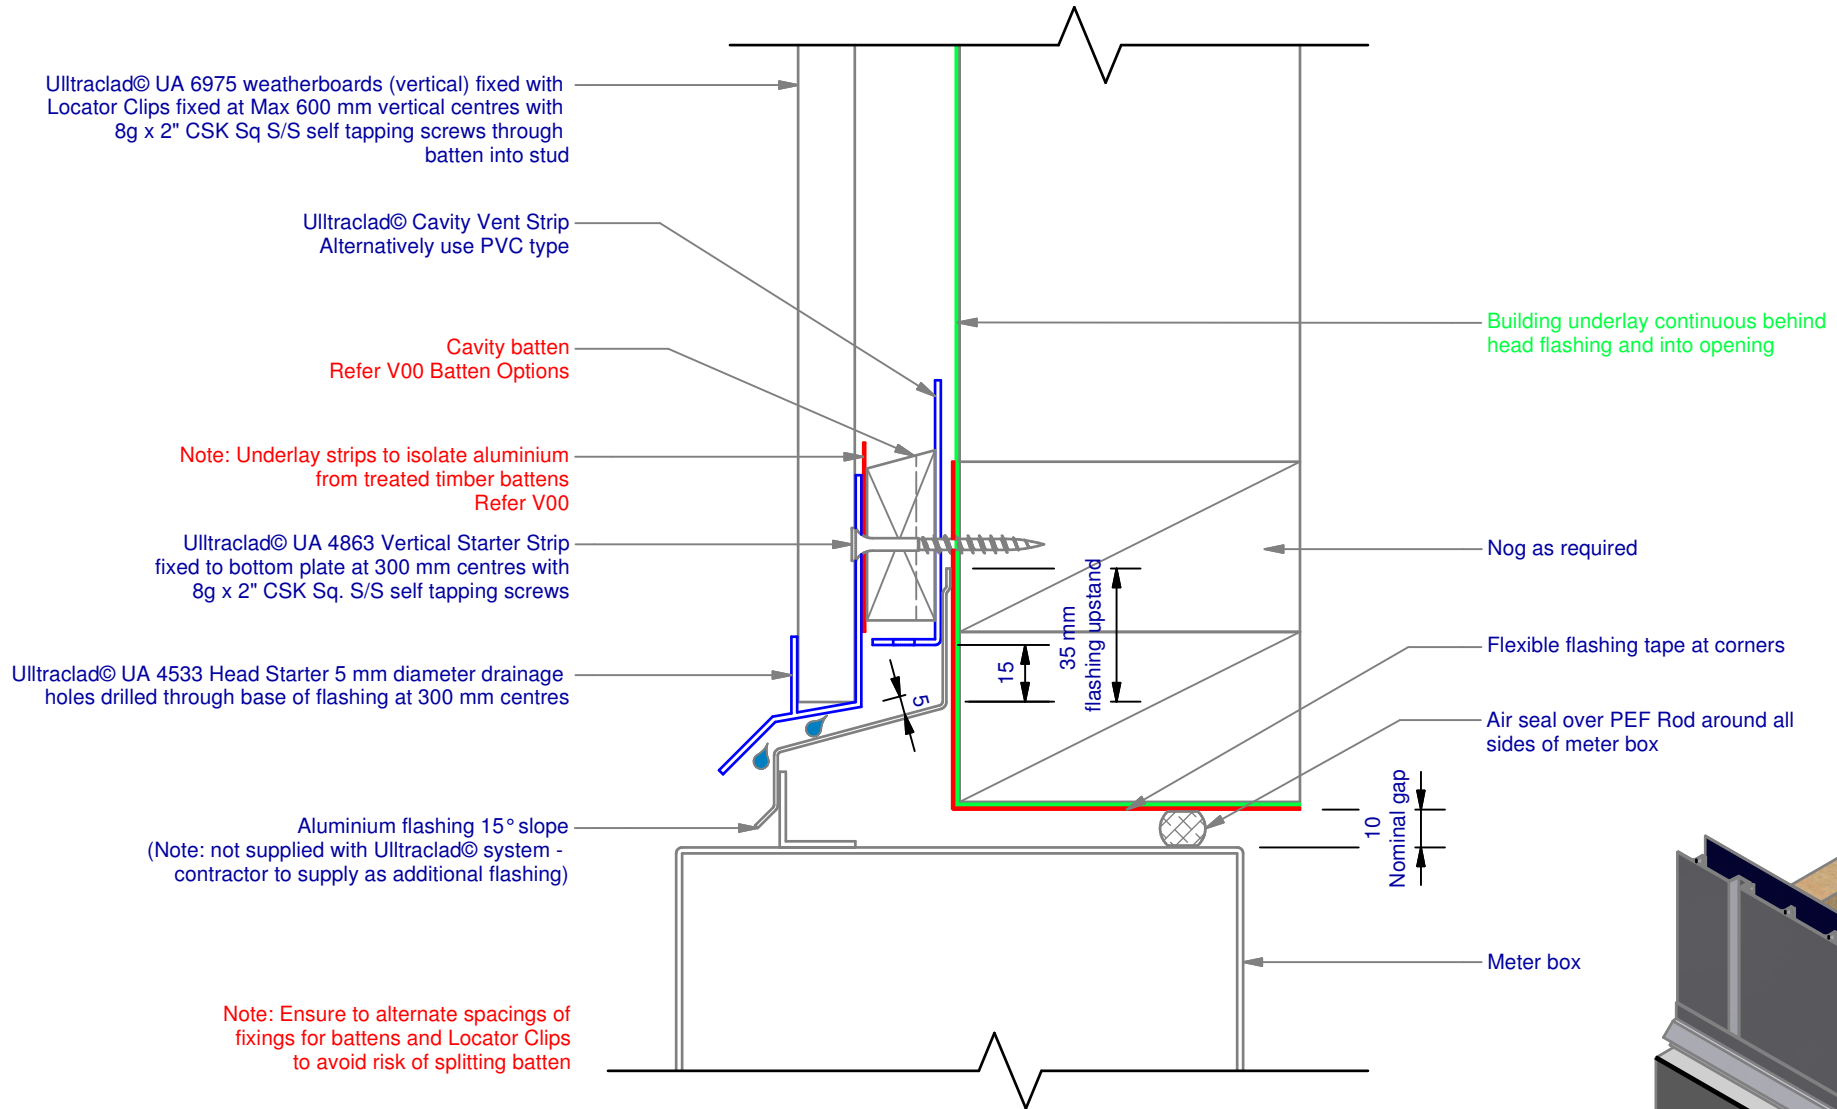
Ulltraclad© UA 6975 weatherboards (vertical) fixed with Locator Clips fixed at Max 600 mm vertical centres with 8g x 2" CSK Sq S/S self tapping screws through batten into stud

Ulltraclad© Cavity Vent Strip Alternatively use PVC type

Cavity batten Refer V00 Batten Options

Note: Underlay strips to isolate aluminium from treated timber battens Refer V00

Ulltraclad© UA 4863 Vertical Starter Strip fixed to bottom plate at 300 mm centres with 8g x 2" CSK Sq. S/S self tapping screws

Ulltraclad© UA 4533 Head Starter 5 mm diameter drainage holes drilled through base of flashing at 300 mm centres

Aluminium flashing 15° slope (Note: not supplied with Ulltraclad© system - contractor to supply as additional flashing)

Note: Ensure to alternate spacings of fixings for battens and Locator Clips to avoid risk of splitting batten

Building underlay continuous behind head flashing and into opening

Nog as required

Flexible flashing tape at corners

Air seal over PEF Rod around all sides of meter box

Meter box

5

15

35 mm flashing upstand

10 Nominal gap